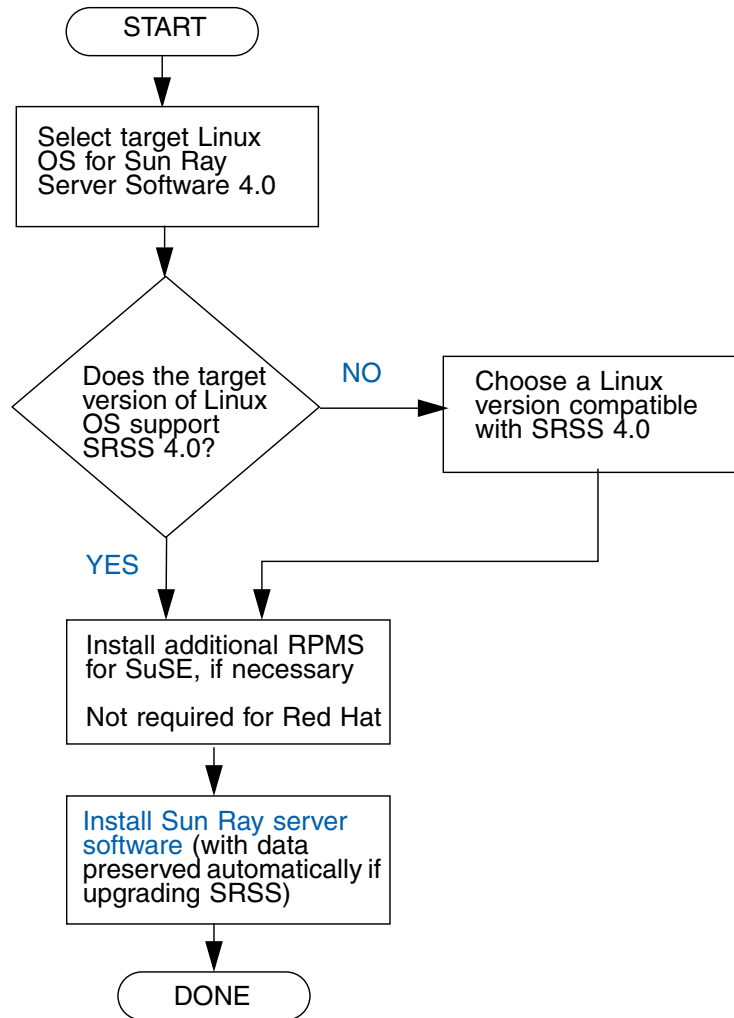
START

Select target Linux OS for Sun Ray Server Software 4.0

Does the target version of Linux OS support SRSS 4.0?

NO

Choose a Linux version compatible with SRSS 4.0

YES

Install additional RPMS for SuSE, if necessary

Not required for Red Hat

Install Sun Ray server software (with data preserved automatically if upgrading SRSS)

DONE